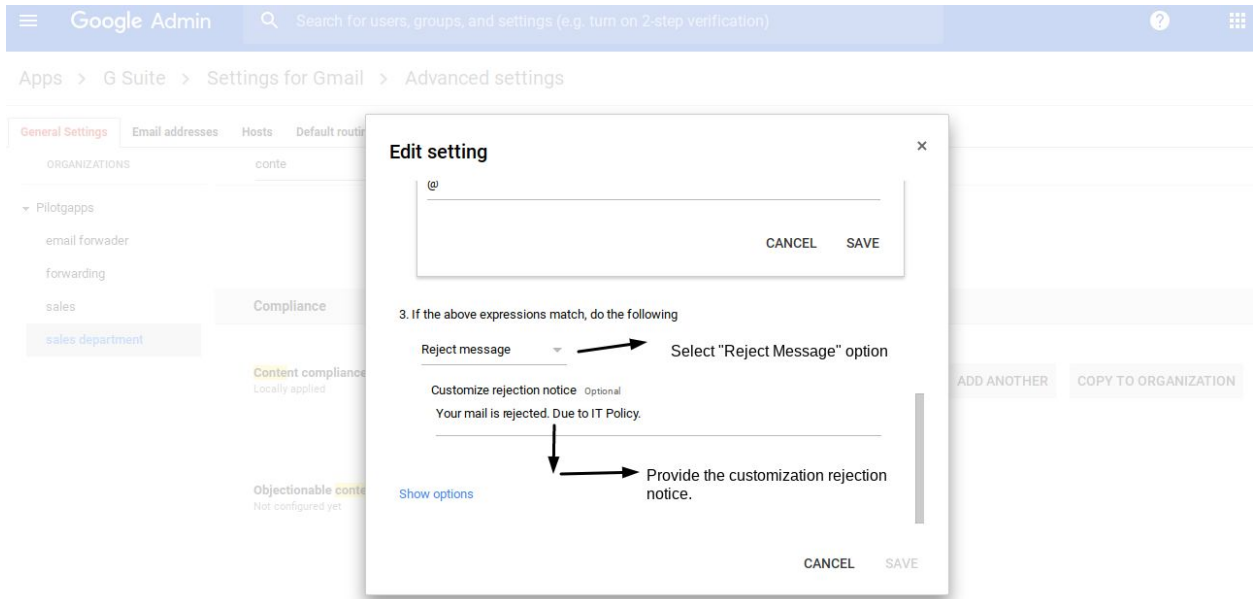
Google Admin

Search for users, groups, and settings (e.g. turn on 2-step verification)

Apps > G Suite > Settings for Gmail > Advanced settings

General Settings | Email addresses | Hosts | Default routi

ORGANIZATIONS

conte

Pilotgapps

email forwader

forwarding

sales

sales department

Compliance

Content compliance
Locally applied

Objectionable conte
Not configured yet

ADD ANOTHER

COPY TO ORGANIZATION

Edit setting

×

@

CANCEL SAVE

3. If the above expressions match, do the following

Reject message

Select "Reject Message" option

Customize rejection notice Optional

Your mail is rejected. Due to IT Policy.

Provide the customization rejection notice.

Show options

CANCEL SAVE